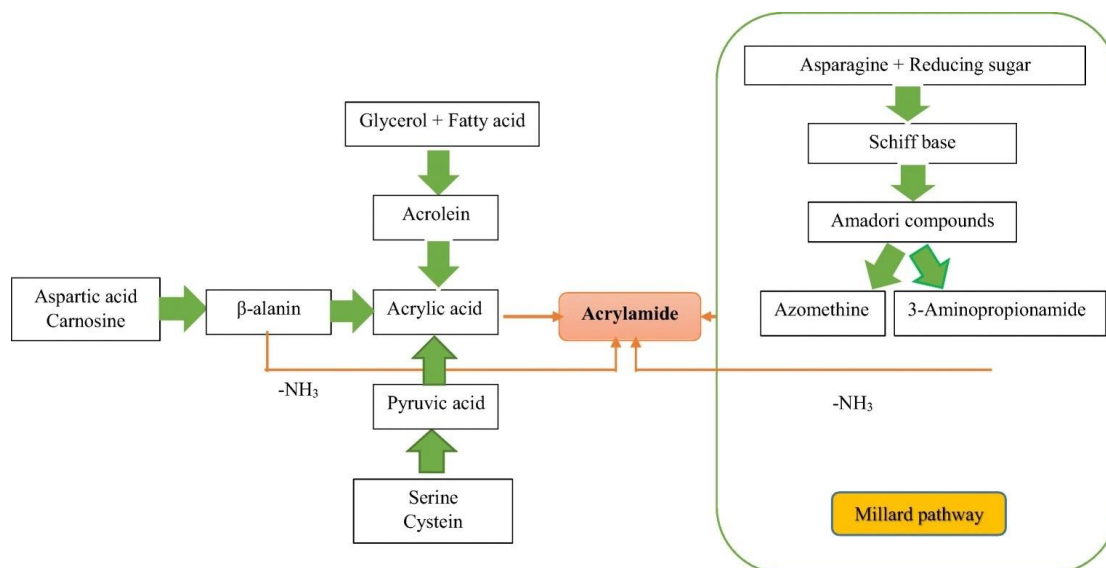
Glycerol + Fatty acid

Acrolein

Aspartic acid
Carnosine

β-alanin

Acrylic acid

Acrylamide

$-NH_3$

Pyruvic acid

Serine
Cystein

Asparagine + Reducing sugar

Schiff base

Amadori compounds

Azomethine

3-Aminopropionamide

$-NH_3$

Millard pathway